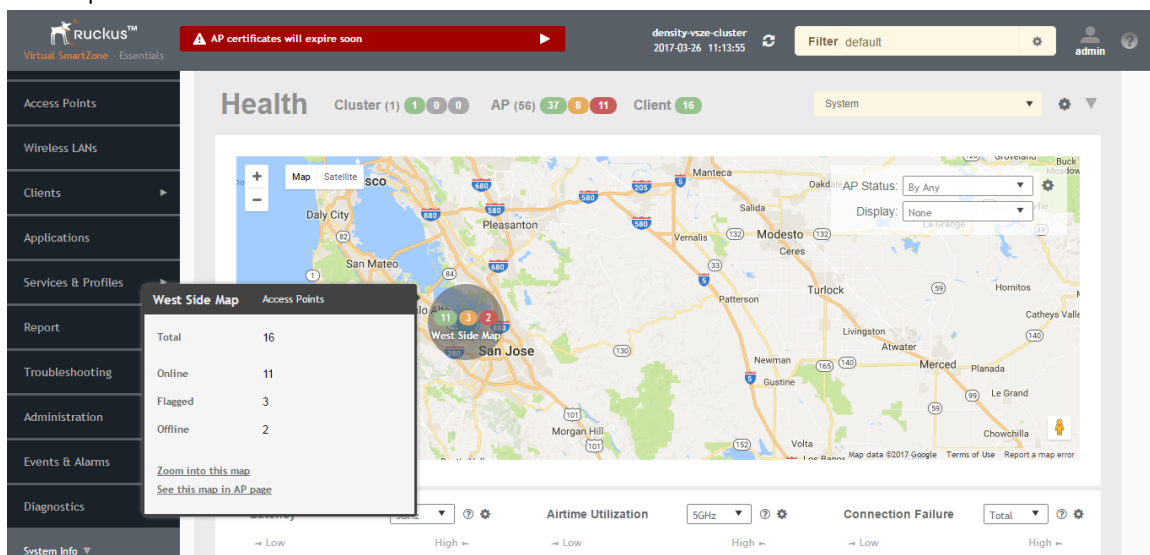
Ruckus™
Virtual SmartZone - Essentials

AP certificates will expire soon

density-vsze-cluster
2017-03-26 11:13:55

Filter default

admin

Access Points
Wireless LANs
Clients
Applications
Services & Profiles
Report
Troubleshooting
Administration
Events & Alarms
Diagnostics
System Info

Health Cluster (1) 1 0 0 AP (56) 37 8 11 Client 16

System

Map Satellite

AP Status: By Any
Display: None

Daly City
Pleasanton
San Mateo
Manteca
Salida
Vernalis
Modesto
Ceres
Patterson
Turlock
Hornitos
Livingston
Atwater
Merced
Planada
Le Grand
Newman
Gustine
Catheys Valley
Chowchilla
Volta
Morgan Hill
San Jose
Oakdale
Groveland
Buck Meadows
La Grange

11 3 2
West Side Map

Map data ©2017 Google Terms of Use Report a map error

West Side Map Access Points

| | |
|---|---|
| Total | 16 |
| Online | 11 |
| Flagged | 3 |
| Offline | 2 |

Zoom into this map
See this map in AP page

Airtime Utilization 5GHz
Connection Failure Total

Low High Low High Low High